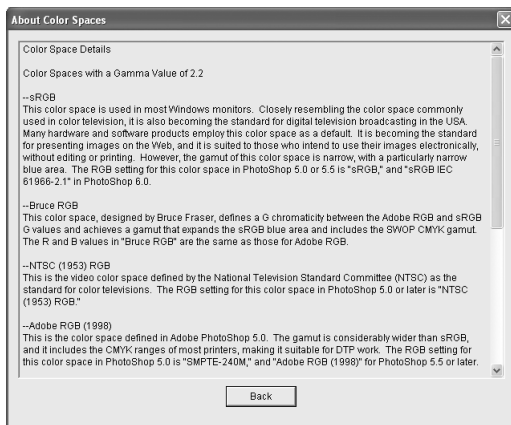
About Color Spaces

Color Space Details

Color Spaces with a Gamma Value of 2.2

--sRGB
This color space is used in most Windows monitors. Closely resembling the color space commonly used in color television, it is also becoming the standard for digital television broadcasting in the USA. Many hardware and software products employ this color space as a default. It is becoming the standard for presenting images on the Web, and it is suited to those who intend to use their images electronically, without editing or printing. However, the gamut of this color space is narrow, with a particularly narrow blue area. The RGB setting for this color space in PhotoShop 5.0 or 5.5 is "sRGB," and "sRGB IEC 61966-2.1" in PhotoShop 6.0.

--Bruce RGB
This color space, designed by Bruce Fraser, defines a G chromaticity between the Adobe RGB and sRGB G values and achieves a gamut that expands the sRGB blue area and includes the SWOP CMYK gamut. The R and B values in "Bruce RGB" are the same as those for Adobe RGB.

--NTSC (1953) RGB
This is the video color space defined by the National Television Standard Committee (NTSC) as the standard for color televisions. The RGB setting for this color space in PhotoShop 5.0 or later is "NTSC (1953) RGB."

--Adobe RGB (1998)
This is the color space defined in Adobe PhotoShop 5.0. The gamut is considerably wider than sRGB, and it includes the CMYK ranges of most printers, making it suitable for DTP work. The RGB setting for this color space in PhotoShop 5.0 is "SMPTE-240M," and "Adobe RGB (1998)" for PhotoShop 5.5 or later.

Back